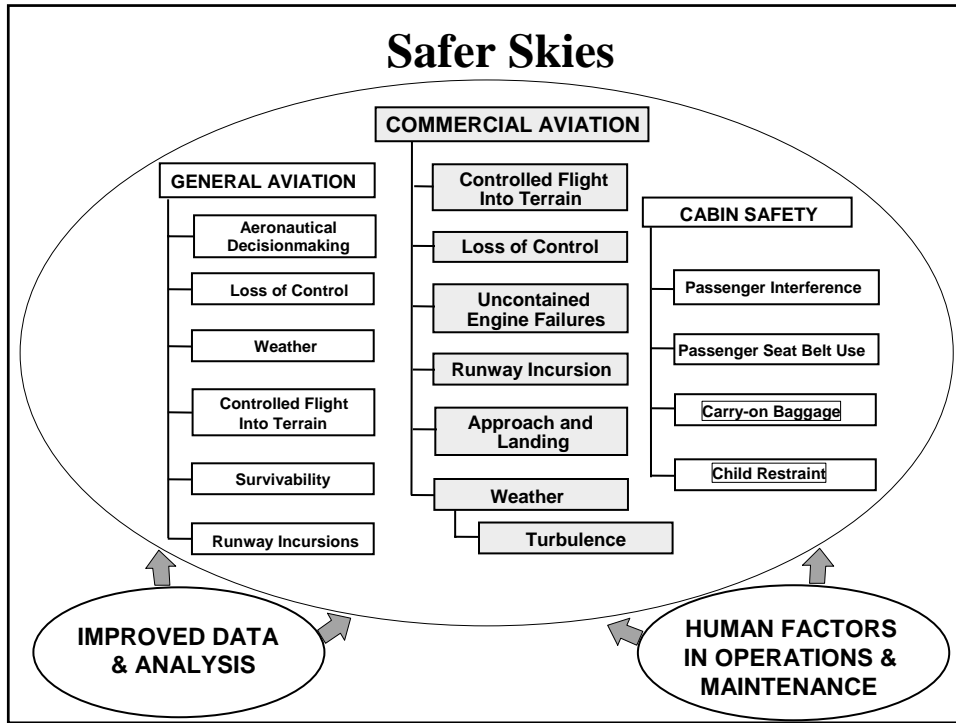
Safer Skies

GENERAL AVIATION

Aeronautical Decisionmaking

Loss of Control

Weather

Controlled Flight Into Terrain

Survivability

Runway Incursions

COMMERCIAL AVIATION

Controlled Flight Into Terrain

Loss of Control

Uncontained Engine Failures

Runway Incursion

Approach and Landing

Weather

Turbulence

CABIN SAFETY

Passenger Interference

Passenger Seat Belt Use

Carry-on Baggage

Child Restraint

IMPROVED DATA & ANALYSIS

HUMAN FACTORS IN OPERATIONS & MAINTENANCE